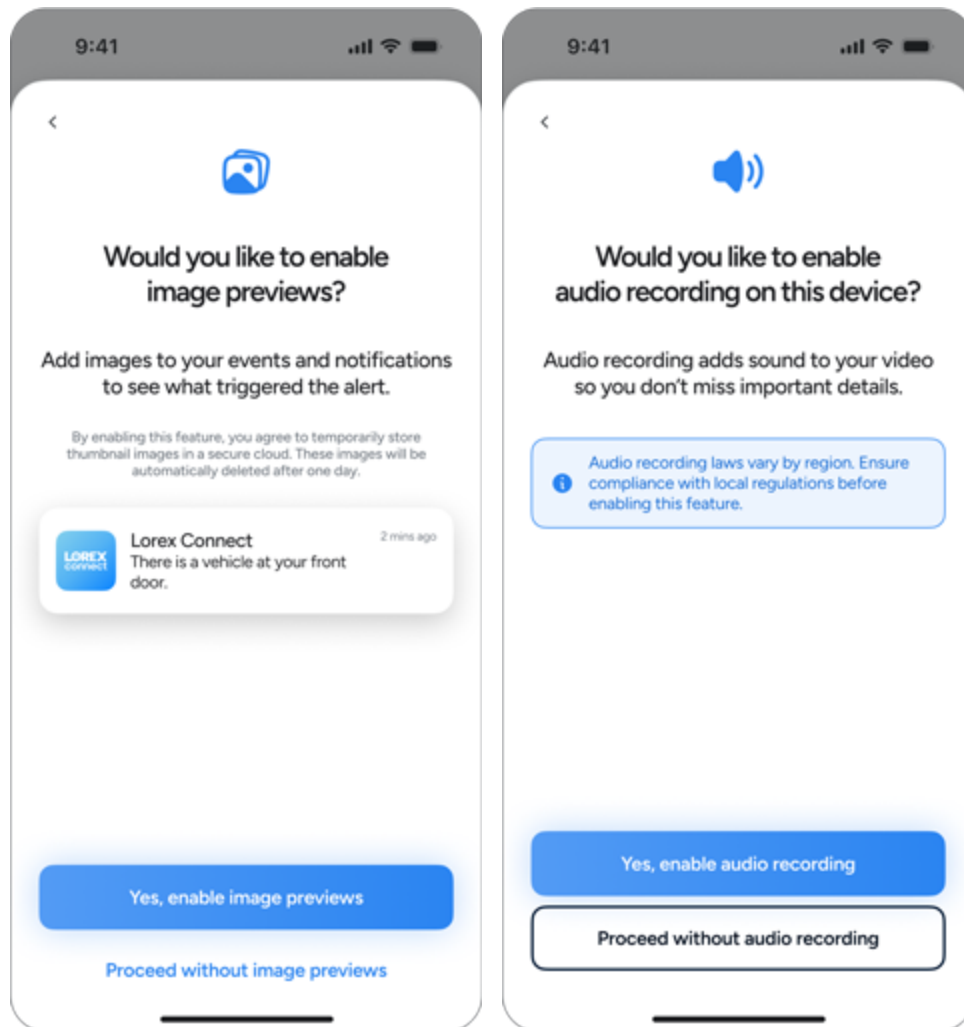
9:41

<

Would you like to enable image previews?

Add images to your events and notifications to see what triggered the alert.

By enabling this feature, you agree to temporarily store thumbnail images in a secure cloud. These images will be automatically deleted after one day.

LOREX connect

Lorex Connect

2 mins ago

There is a vehicle at your front door.

Yes, enable image previews

Proceed without image previews

9:41

<

Would you like to enable audio recording on this device?

Audio recording adds sound to your video so you don't miss important details.

Audio recording laws vary by region. Ensure compliance with local regulations before enabling this feature.

Yes, enable audio recording

Proceed without audio recording